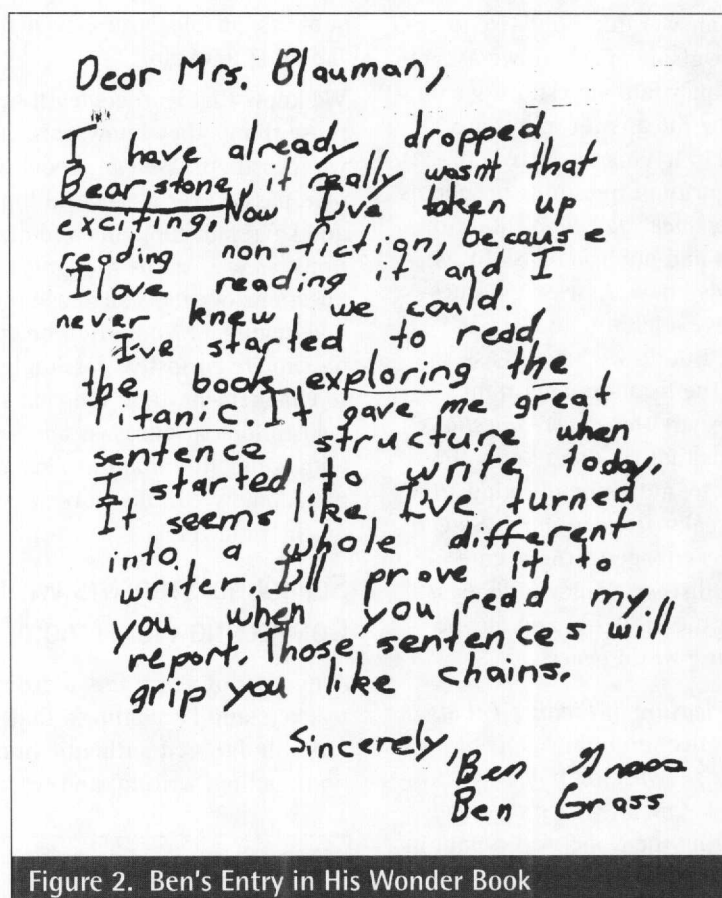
Dear Mrs. Blauman,

I have already dropped Bearstone, it really wasn't that exciting. Now I've taken up reading non-fiction, because I love reading it and I never knew we could. Ive started to read the book exploring the titanic. It gave me great sentence structure when I started to write today. It seems like I've turned into a whole different writer. I'll prove it to you when you read my report. Those sentences will grip you like chains.

Sincerely,
Ben Grass
Ben Grass

Figure 2. Ben's Entry in His Wonder Book